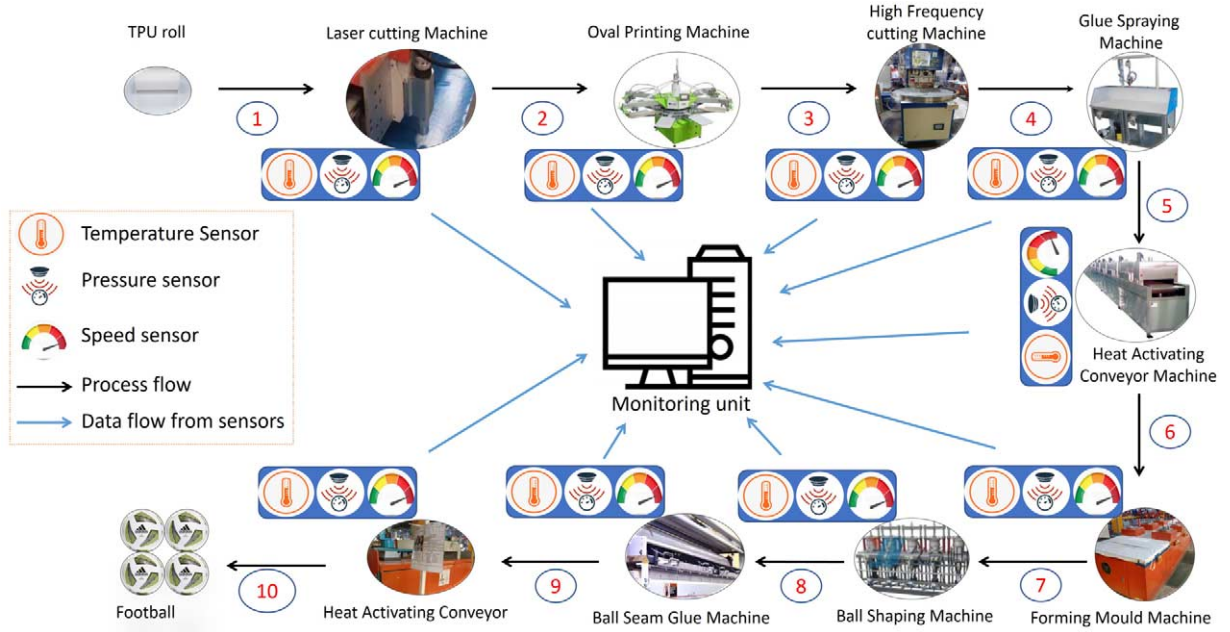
TPU roll

Laser cutting Machine

Oval Printing Machine

High Frequency cutting Machine

Glue Spraying Machine

1

2

3

4

5

Temperature Sensor

Pressure sensor

Speed sensor

Process flow

Data flow from sensors

Monitoring unit

Heat Activating Conveyor Machine

6

Football

10

Heat Activating Conveyor

9

Ball Seam Glue Machine

8

Ball Shaping Machine

7

Forming Mould Machine